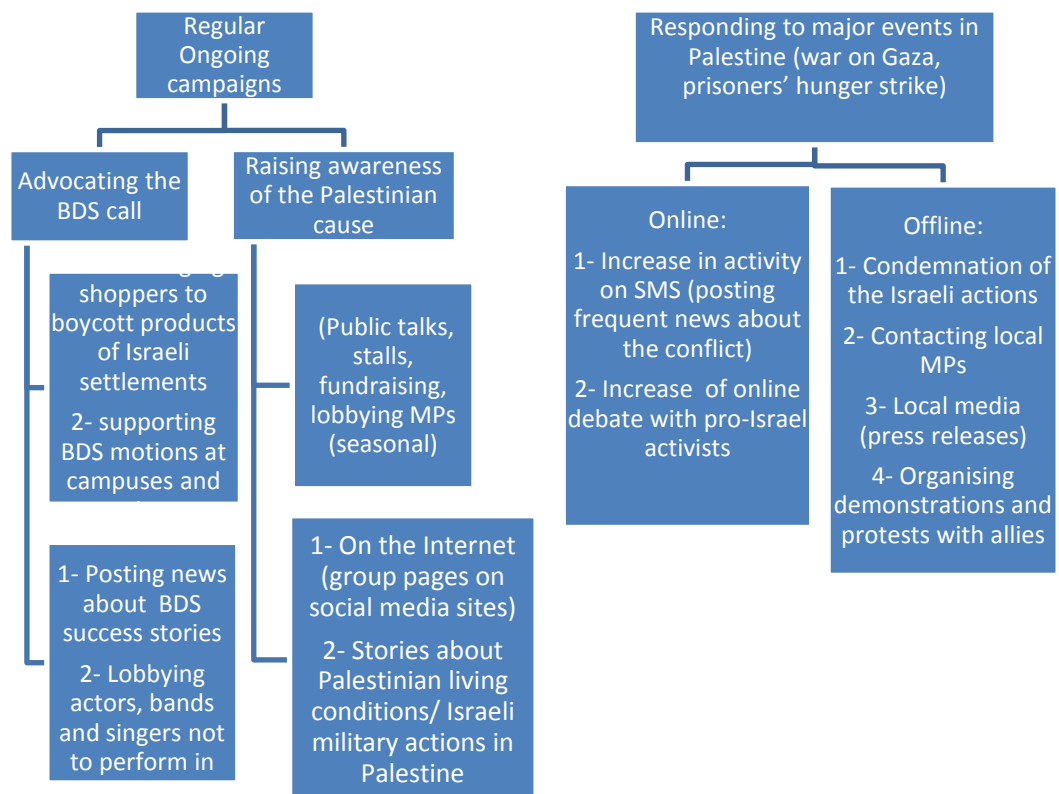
Regular Ongoing campaigns

Advocating the BDS call

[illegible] shoppers to boycott products of Israeli settlements

2- supporting BDS motions at campuses and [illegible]

1- Posting news about BDS success stories

2- Lobbying actors, bands and singers not to perform in

Raising awareness of the Palestinian cause

(Public talks, stalls, fundraising, lobbying MPs (seasonal)

1- On the Internet (group pages on social media sites)

2- Stories about Palestinian living conditions/ Israeli military actions in Palestine

Responding to major events in Palestine (war on Gaza, prisoners' hunger strike)

Online:

1- Increase in activity on SMS (posting frequent news about the conflict)

2- Increase of online debate with pro-Israel activists

Offline:

1- Condemnation of the Israeli actions

2- Contacting local MPs

3- Local media (press releases)

4- Organising demonstrations and protests with allies